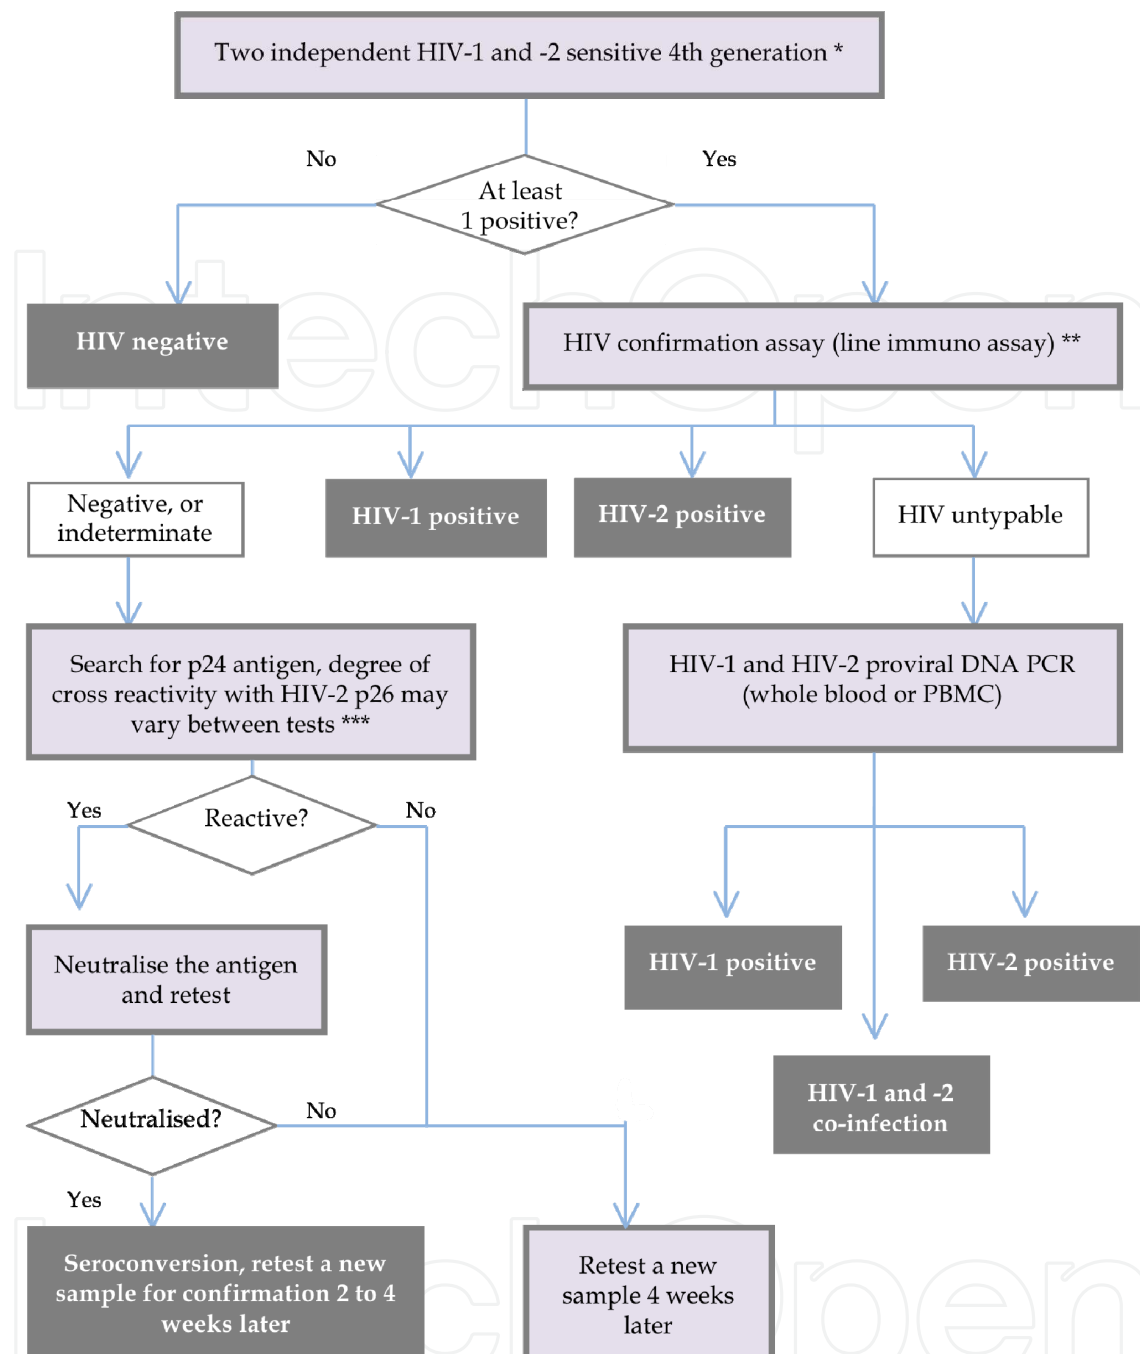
Two independent HIV-1 and -2 sensitive 4th generation *

No

Yes

At least 1 positive?

HIV negative

HIV confirmation assay (line immuno assay) **

Negative, or indeterminate

HIV-1 positive

HIV-2 positive

HIV untypable

Search for p24 antigen, degree of cross reactivity with HIV-2 p26 may vary between tests ***

HIV-1 and HIV-2 proviral DNA PCR (whole blood or PBMC)

Yes

Reactive?

No

Neutralise the antigen and retest

HIV-1 positive

HIV-2 positive

HIV-1 and -2 co-infection

Neutralised?

No

Yes

Seroconversion, retest a new sample for confirmation 2 to 4 weeks later

Retest a new sample 4 weeks later